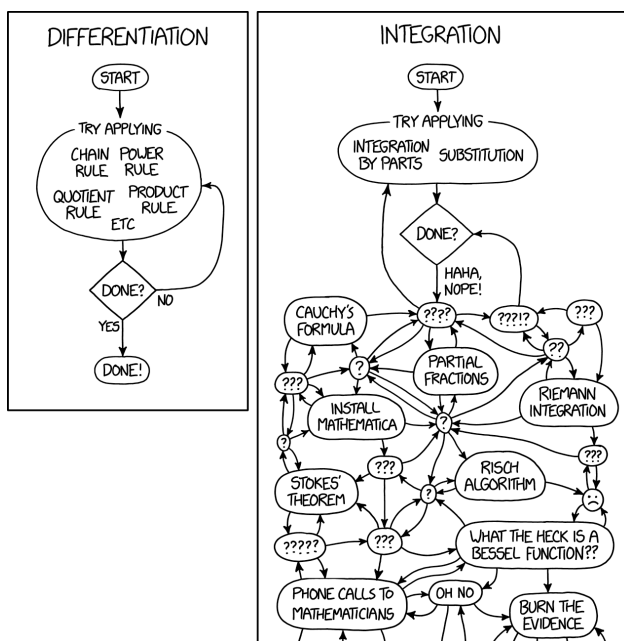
DIFFERENTIATION

START

TRY APPLYING

CHAIN RULE

POWER RULE

QUOTIENT RULE

PRODUCT RULE

ETC

DONE?

NO

YES

DONE!

INTEGRATION

START

TRY APPLYING

INTEGRATION BY PARTS

SUBSTITUTION

DONE?

HAHA, NOPE!

CAUCHY'S FORMULA

????

???!?

???

??

?

PARTIAL FRACTIONS

???

RIEMANN INTEGRATION

INSTALL MATHEMATICA

?

?

???

???

STOKES' THEOREM

RISCH ALGORITHM

?

?????

???

WHAT THE HECK IS A BESSEL FUNCTION??

PHONE CALLS TO MATHEMATICIANS

OH NO

BURN THE EVIDENCE